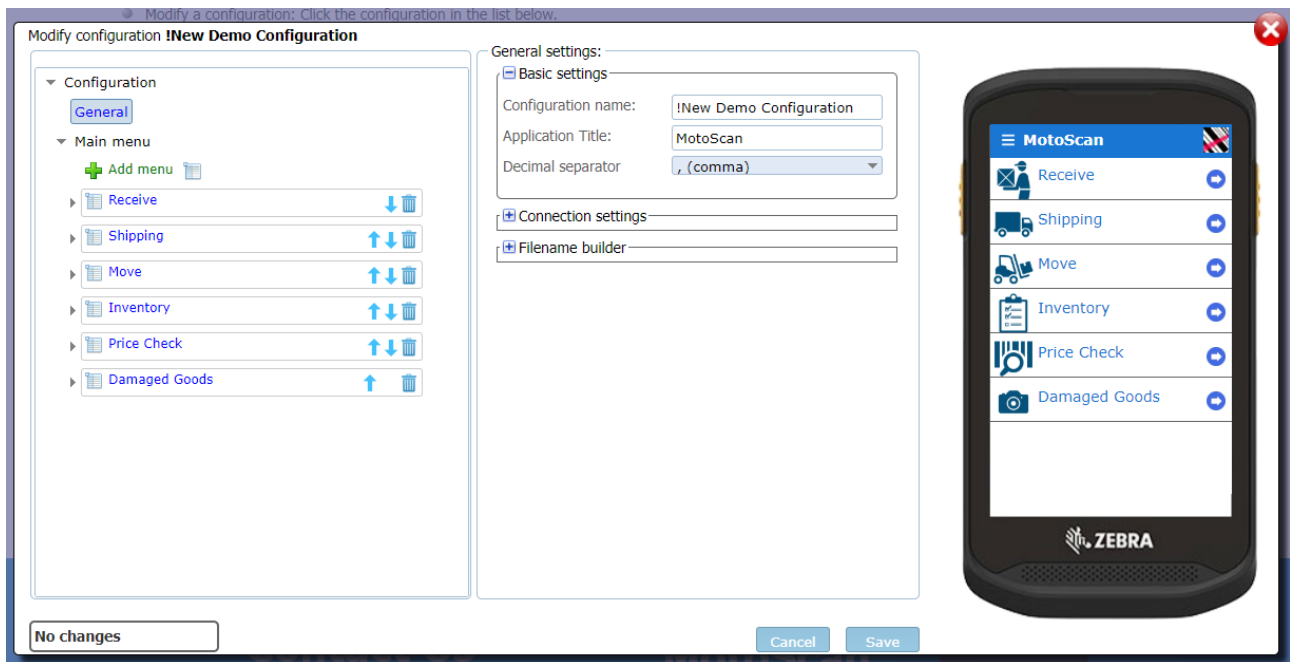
Modify a configuration: Click the configuration in the list below.

Modify configuration !New Demo Configuration

Configuration
General
Main menu
Add menu
Receive
Shipping
Move
Inventory
Price Check
Damaged Goods

General settings:
Basic settings
Configuration name: !New Demo Configuration
Application Title: MotoScan
Decimal separator , (comma)
Connection settings
Filename builder

MotoScan
Receive
Shipping
Move
Inventory
Price Check
Damaged Goods
ZEBRA

No changes
Cancel
Save